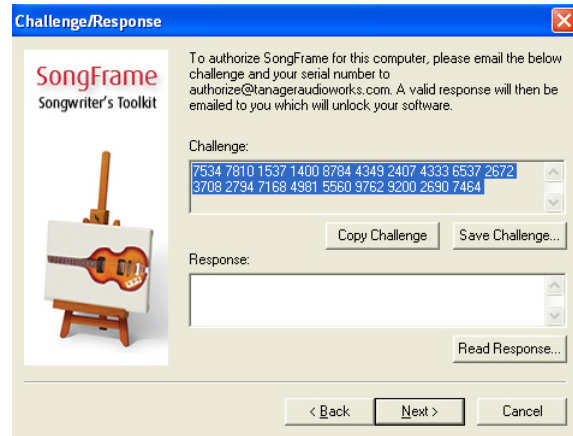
Challenge/Response

SongFrame
Songwriter's Toolkit

To authorize SongFrame for this computer, please email the below challenge and your serial number to authorize@tanageraudioworks.com. A valid response will then be emailed to you which will unlock your software.

Challenge:

7534 7810 1537 1400 8784 4349 2407 4333 6537 2672 3708 2794 7168 4981 5560 9762 9200 2690 7464

Copy Challenge

Save Challenge...

Response:

Read Response...

< Back

Next >

Cancel